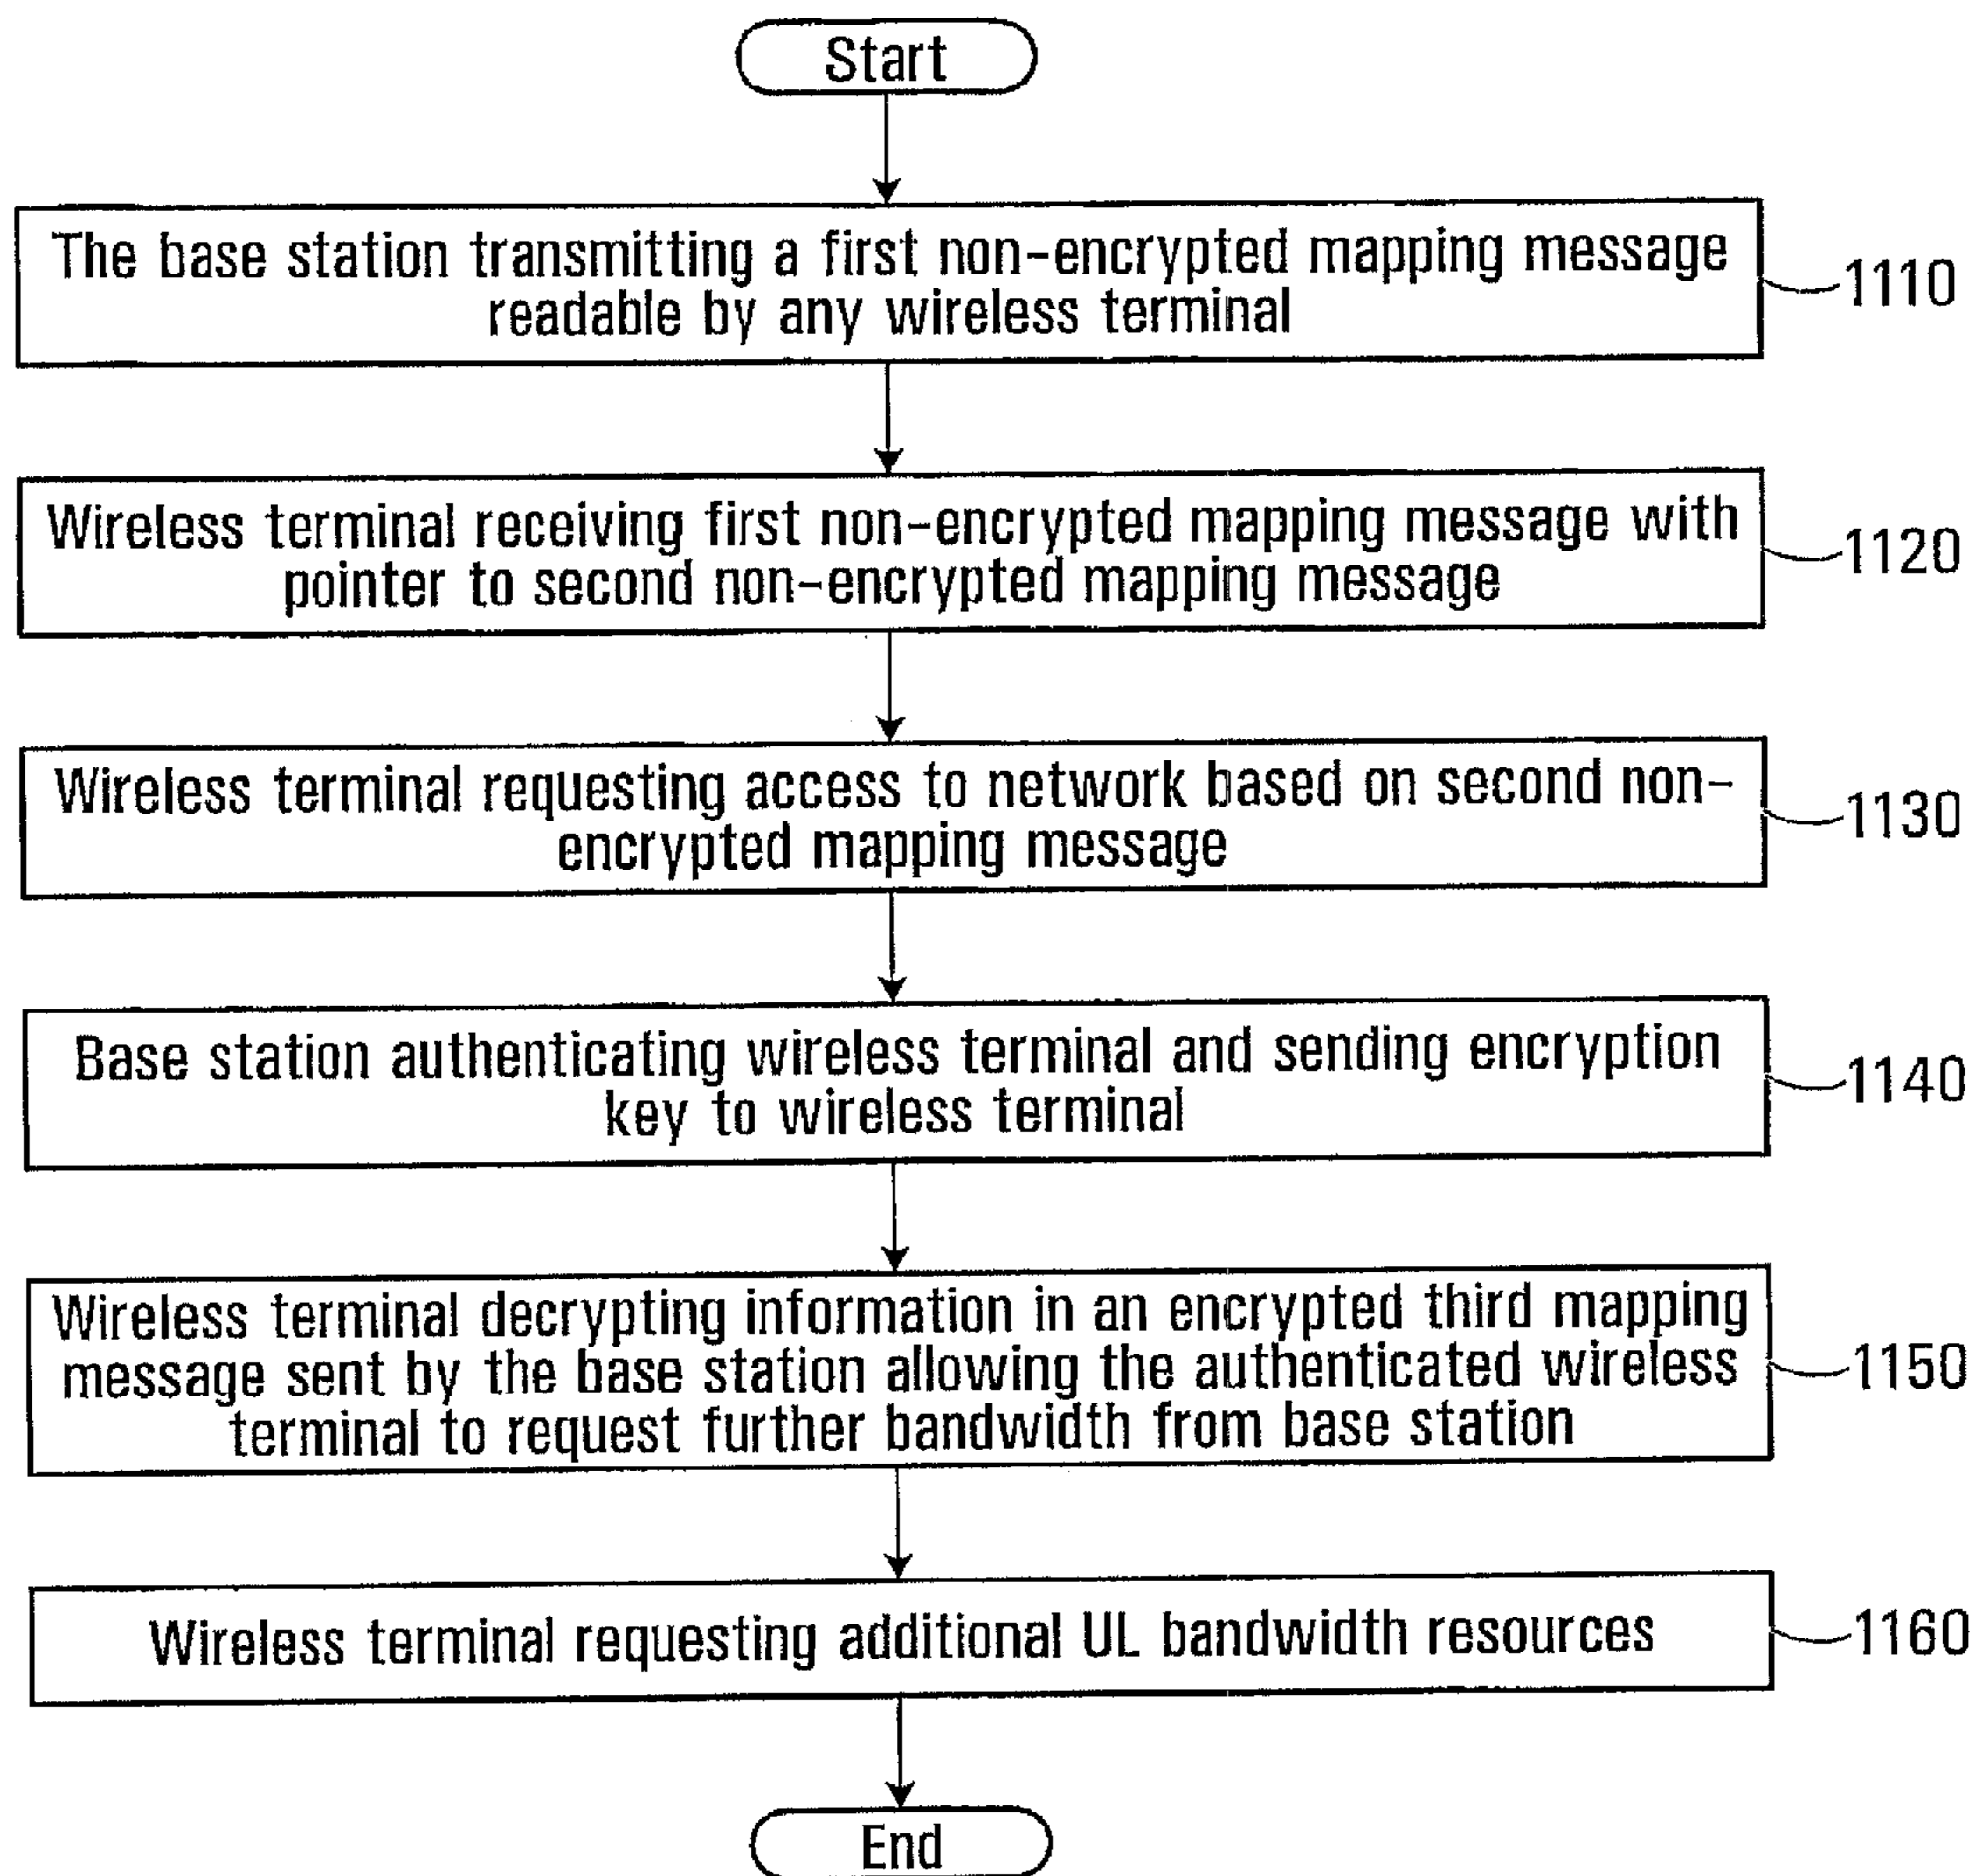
Start

The base station transmitting a first non-encrypted mapping message readable by any wireless terminal

1110

Wireless terminal receiving first non-encrypted mapping message with pointer to second non-encrypted mapping message

1120

Wireless terminal requesting access to network based on second non-encrypted mapping message

1130

Base station authenticating wireless terminal and sending encryption key to wireless terminal

1140

Wireless terminal decrypting information in an encrypted third mapping message sent by the base station allowing the authenticated wireless terminal to request further bandwidth from base station

1150

Wireless terminal requesting additional UL bandwidth resources

1160

End